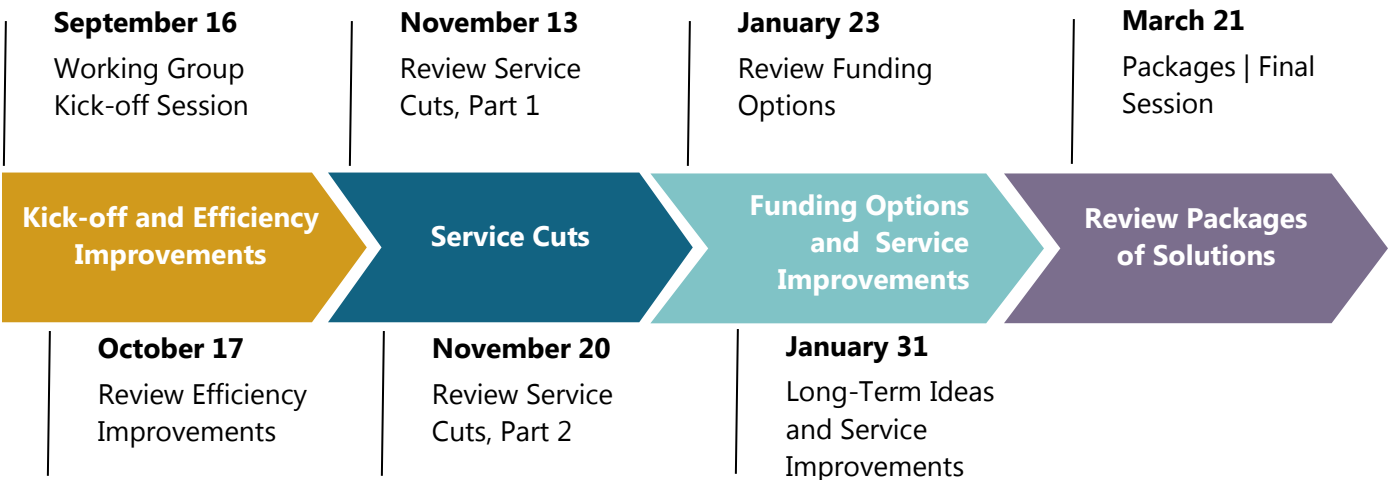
September 16
Working Group Kick-off Session

November 13
Review Service Cuts, Part 1

January 23
Review Funding Options

March 21
Packages | Final Session

Kick-off and Efficiency Improvements

Service Cuts

Funding Options and Service Improvements

Review Packages of Solutions

October 17
Review Efficiency Improvements

November 20
Review Service Cuts, Part 2

January 31
Long-Term Ideas and Service Improvements